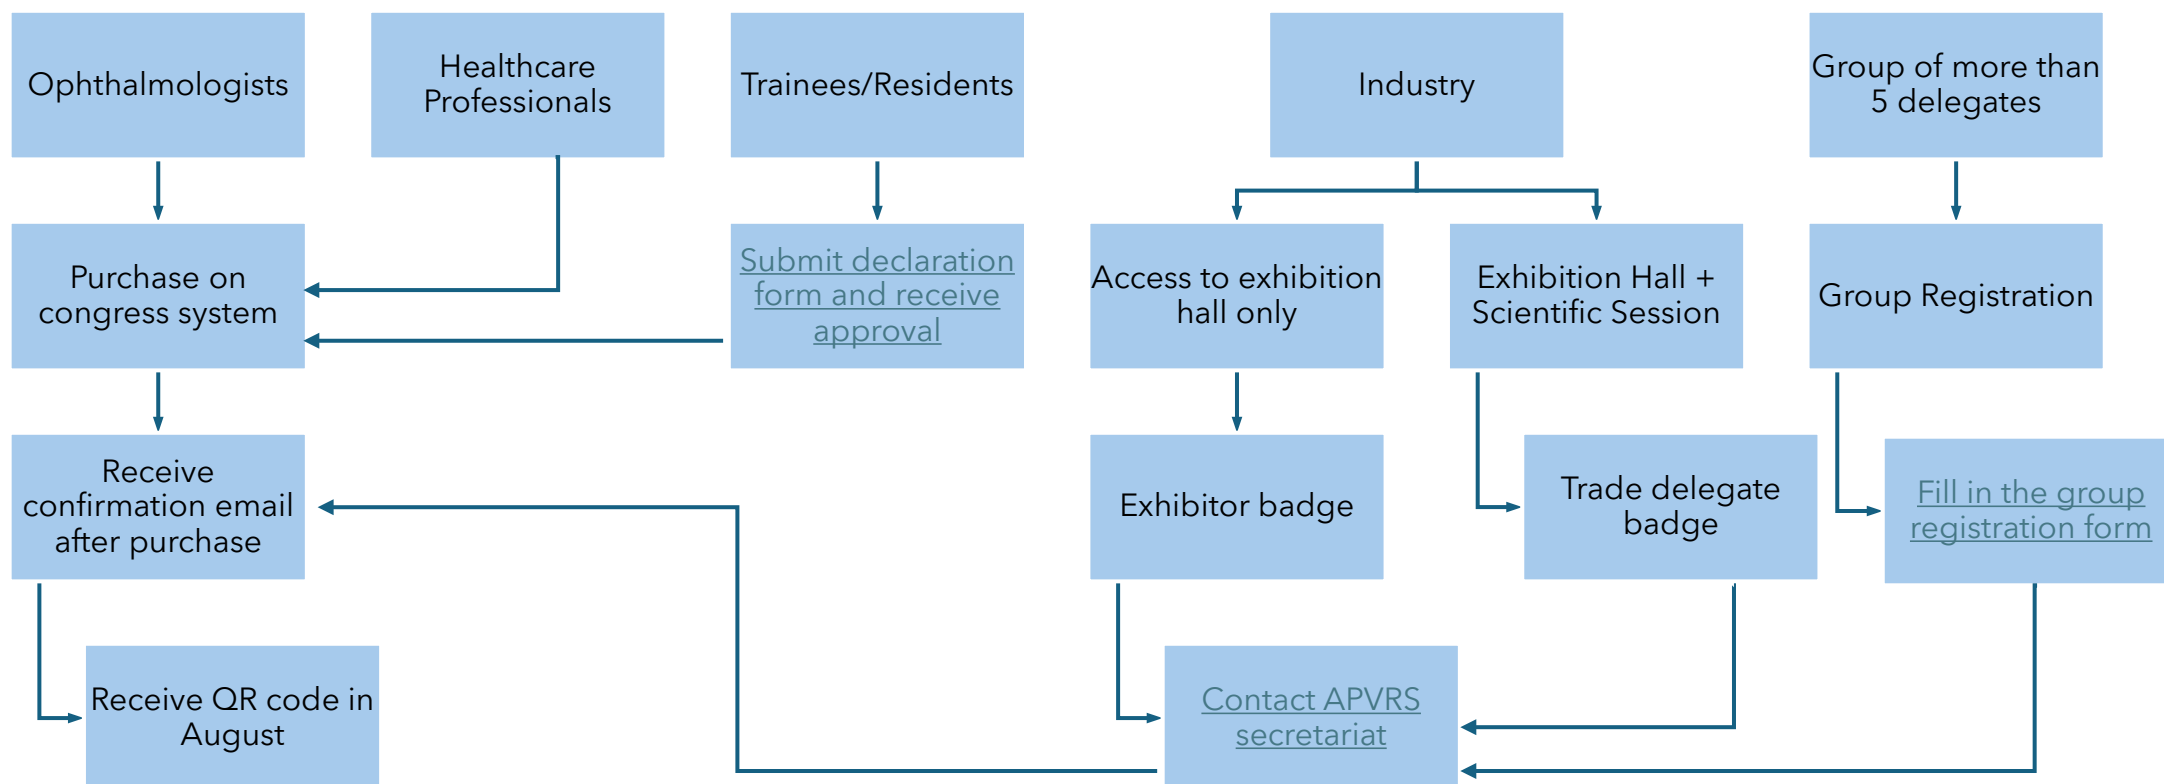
Ophthalmologists

Healthcare Professionals

Trainees/Residents

Industry

Group of more than 5 delegates

Purchase on congress system

Submit declaration form and receive approval

Access to exhibition hall only

Exhibition Hall + Scientific Session

Group Registration

Receive confirmation email after purchase

Exhibitor badge

Trade delegate badge

Fill in the group registration form

Receive QR code in August

Contact APVRS secretariat